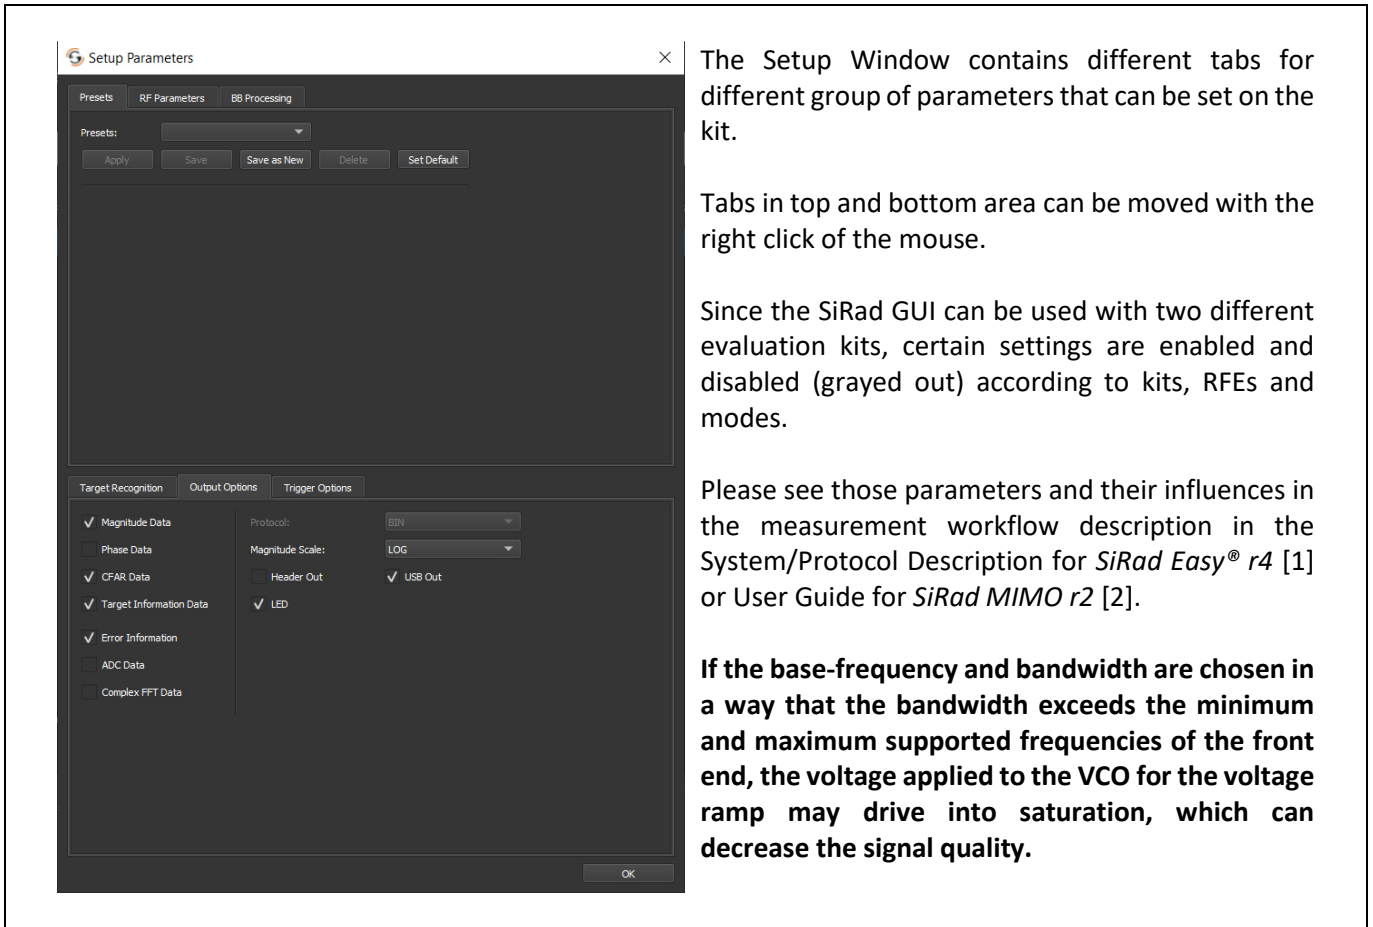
Setup Parameters

Presets | RF Parameters | BB Processing

Presets:

Apply | Save | Save as New | Delete | Set Default

Target Recognition | Output Options | Trigger Options

✓ Magnitude Data

Phase Data

✓ CFAR Data

✓ Target Information Data

✓ Error Information

ADC Data

Complex FFT Data

Protocol: BIN

Magnitude Scale: LOG

Header Out

✓ USB Out

✓ LED

OK

The Setup Window contains different tabs for different group of parameters that can be set on the kit.

Tabs in top and bottom area can be moved with the right click of the mouse.

Since the SiRad GUI can be used with two different evaluation kits, certain settings are enabled and disabled (grayed out) according to kits, RFEs and modes.

Please see those parameters and their influences in the measurement workflow description in the System/Protocol Description for *SiRad Easy® r4* [1] or User Guide for *SiRad MIMO r2* [2].

**If the base-frequency and bandwidth are chosen in a way that the bandwidth exceeds the minimum and maximum supported frequencies of the front end, the voltage applied to the VCO for the voltage ramp may drive into saturation, which can decrease the signal quality.**